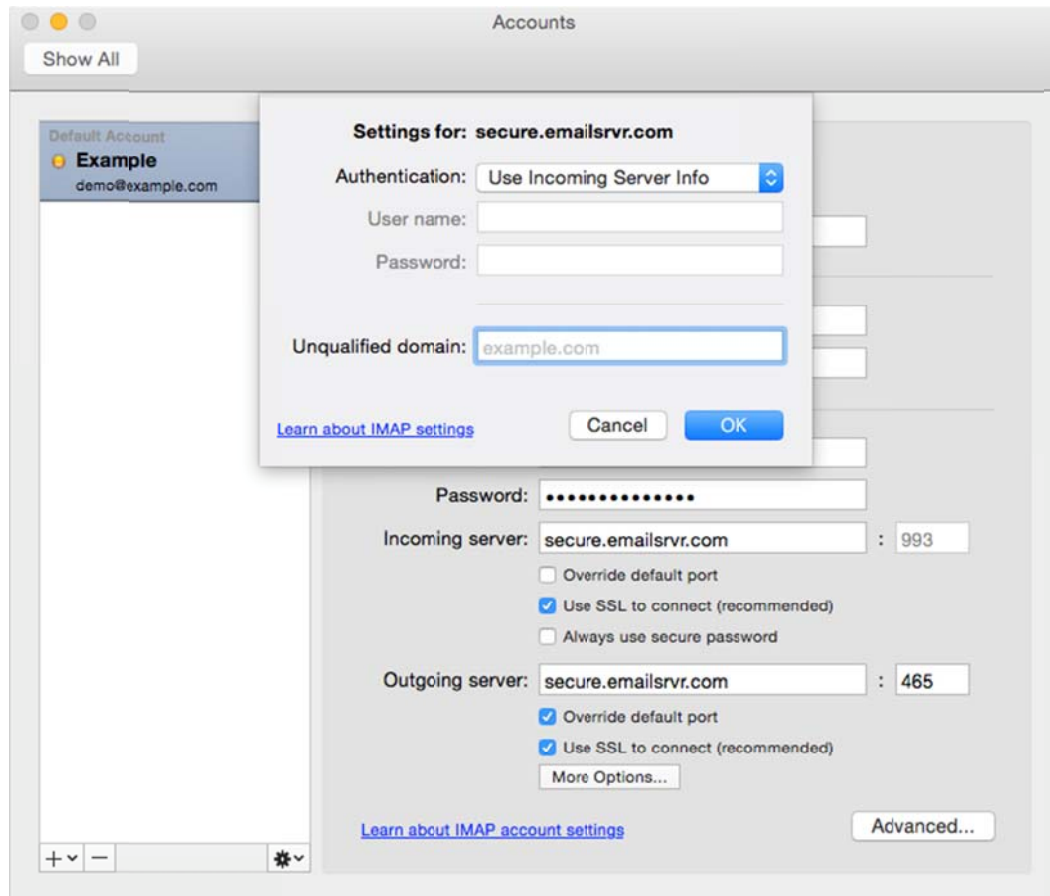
Accounts

Show All

Default Account
Example
demo@example.com

Settings for: secure.emailsrvr.com

Authentication: Use Incoming Server Info

User name:

Password:

Unqualified domain: example.com

Learn about IMAP settings

Cancel

OK

Password: ••••••••••••••

Incoming server: secure.emailsrvr.com : 993

Override default port

Use SSL to connect (recommended)

Always use secure password

Outgoing server: secure.emailsrvr.com : 465

Override default port

Use SSL to connect (recommended)

More Options...

Learn about IMAP account settings

Advanced...

+ −